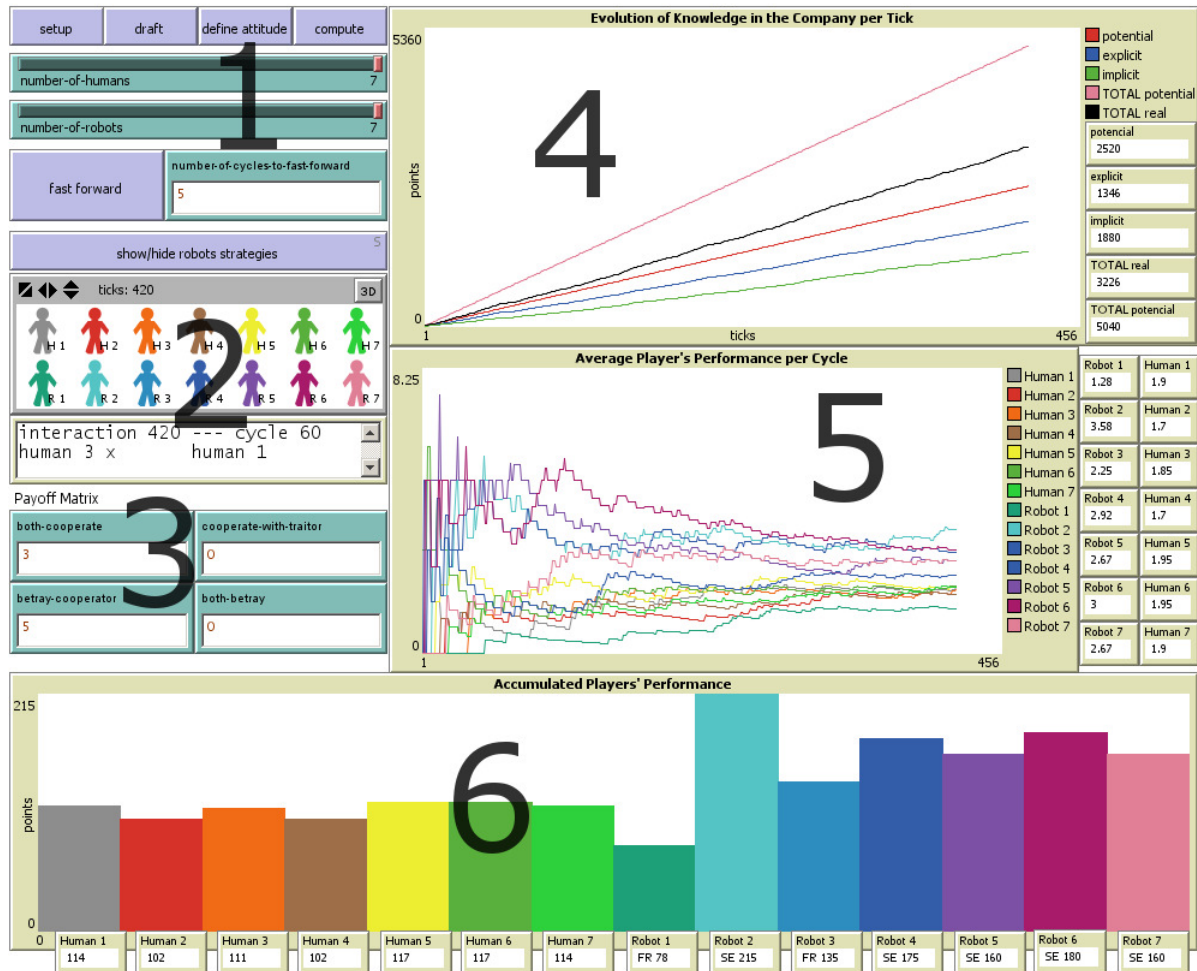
setup draft define attitude compute

number-of-humans 7

number-of-robots 7

1

fast forward

number-of-cycles-to-fast-forward
5

show/hide robots strategies

ticks: 420 3D

H 1 H 2 H 3 H 4 H 5 H 6 H 7
R 1 R 2 R 3 R 4 R 5 R 6 R 7

2

interaction 420 --- cycle 60
human 3 x human 1

Payoff Matrix

3

both-cooperate
3

cooperate-with-traitor
0

betray-cooperator
5

both-betray
0

Evolution of Knowledge in the Company per Tick

5360
points
0
1 ticks 456

4

potential
explicit
implicit
TOTAL potential
TOTAL real

potencial
2520

explicit
1346

implicit
1880

TOTAL real
3226

TOTAL potencial
5040

Average Player's Performance per Cycle

8.25
0
1 456

5

Human 1
Human 2
Human 3
Human 4
Human 5
Human 6
Human 7
Robot 1
Robot 2
Robot 3
Robot 4
Robot 5
Robot 6
Robot 7

| Robot 1 1.28 | Human 1 1.9 |
|---|---|
| Robot 2 3.58 | Human 2 1.7 |
| Robot 3 2.25 | Human 3 1.85 |
| Robot 4 2.92 | Human 4 1.7 |
| Robot 5 2.67 | Human 5 1.95 |
| Robot 6 3 | Human 6 1.95 |
| Robot 7 2.67 | Human 7 1.9 |

Accumulated Players' Performance

215
points
0
0

6

| Human 1 | Human 2 | Human 3 | Human 4 | Human 5 | Human 6 | Human 7 | Robot 1 | Robot 2 | Robot 3 | Robot 4 | Robot 5 | Robot 6 | Robot 7 |
|---|---|---|---|---|---|---|---|---|---|---|---|---|---|
| 114 | 102 | 111 | 102 | 117 | 117 | 114 | FR 78 | SE 215 | FR 135 | SE 175 | SE 160 | SE 180 | SE 160 |